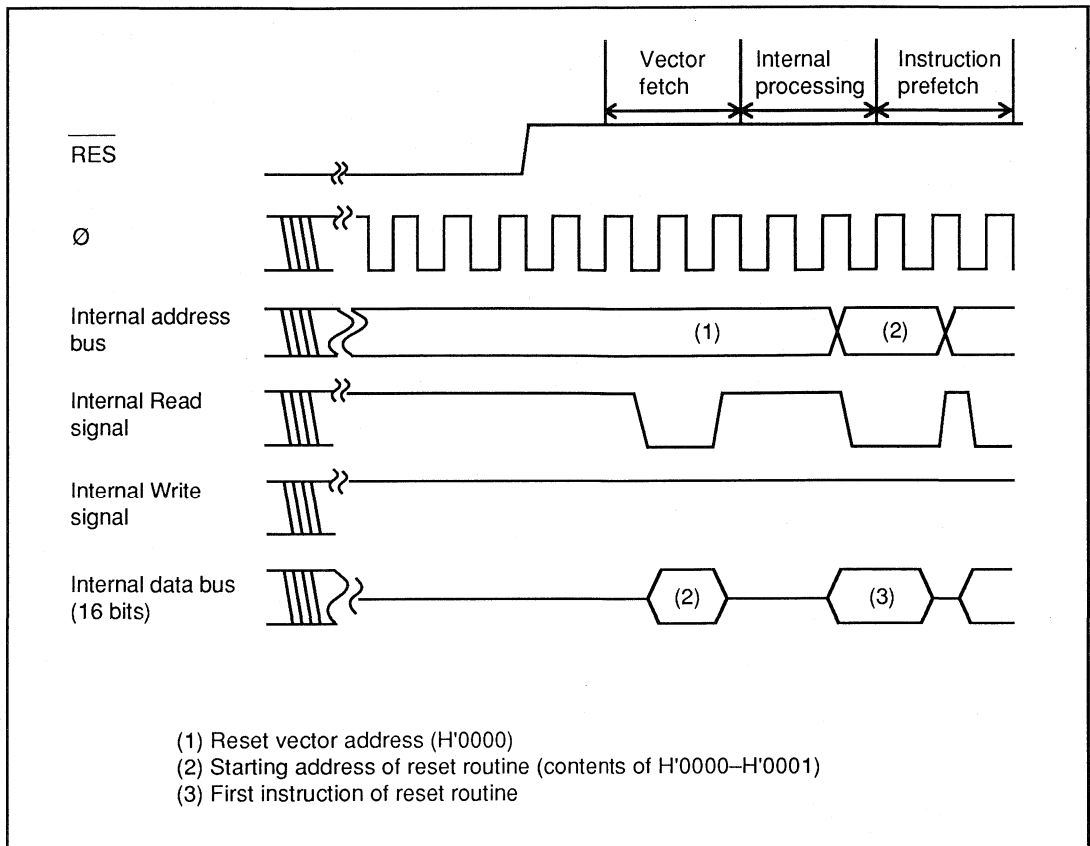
Vector fetch

Internal processing

Instruction prefetch

$\overline{RES}$

Ø

Internal address bus

(1)

(2)

Internal Read signal

Internal Write signal

Internal data bus (16 bits)

(2)

(3)

(1) Reset vector address (H'0000)
(2) Starting address of reset routine (contents of H'0000–H'0001)
(3) First instruction of reset routine